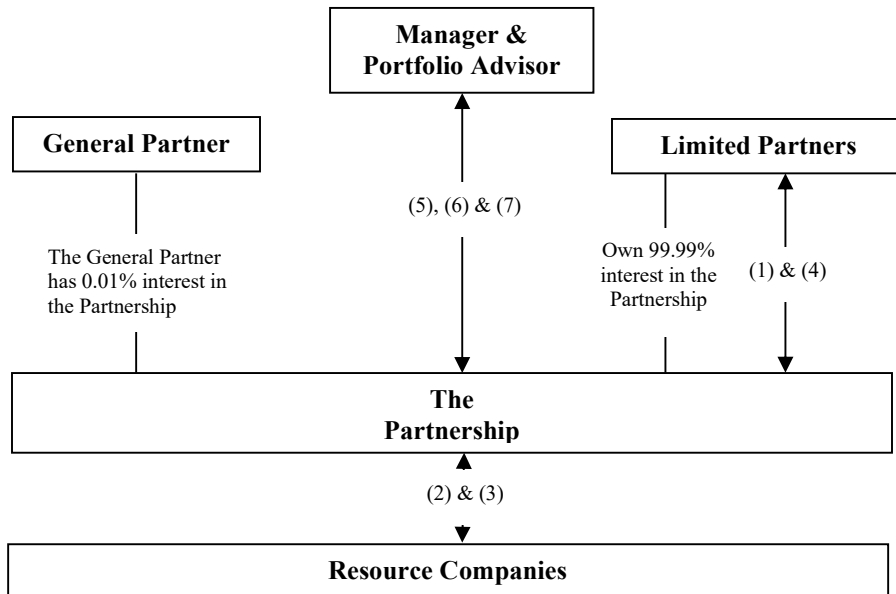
Manager & Portfolio Advisor

General Partner

Limited Partners

(5), (6) & (7)

The General Partner has 0.01% interest in the Partnership

Own 99.99% interest in the Partnership

(1) & (4)

The Partnership

(2) & (3)

Resource Companies